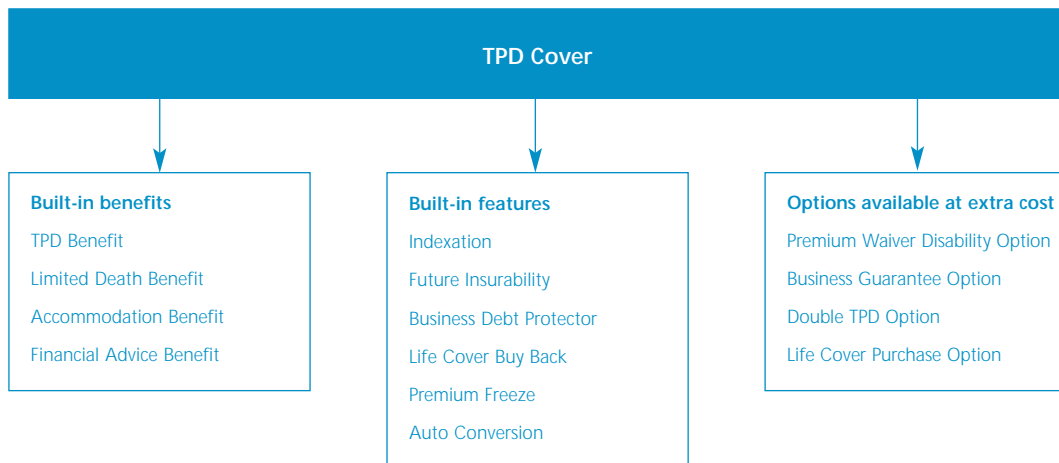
TPD Cover

Built-in benefits
TPD Benefit
Limited Death Benefit
Accommodation Benefit
Financial Advice Benefit

Built-in features
Indexation
Future Insurability
Business Debt Protector
Life Cover Buy Back
Premium Freeze
Auto Conversion

Options available at extra cost
Premium Waiver Disability Option
Business Guarantee Option
Double TPD Option
Life Cover Purchase Option